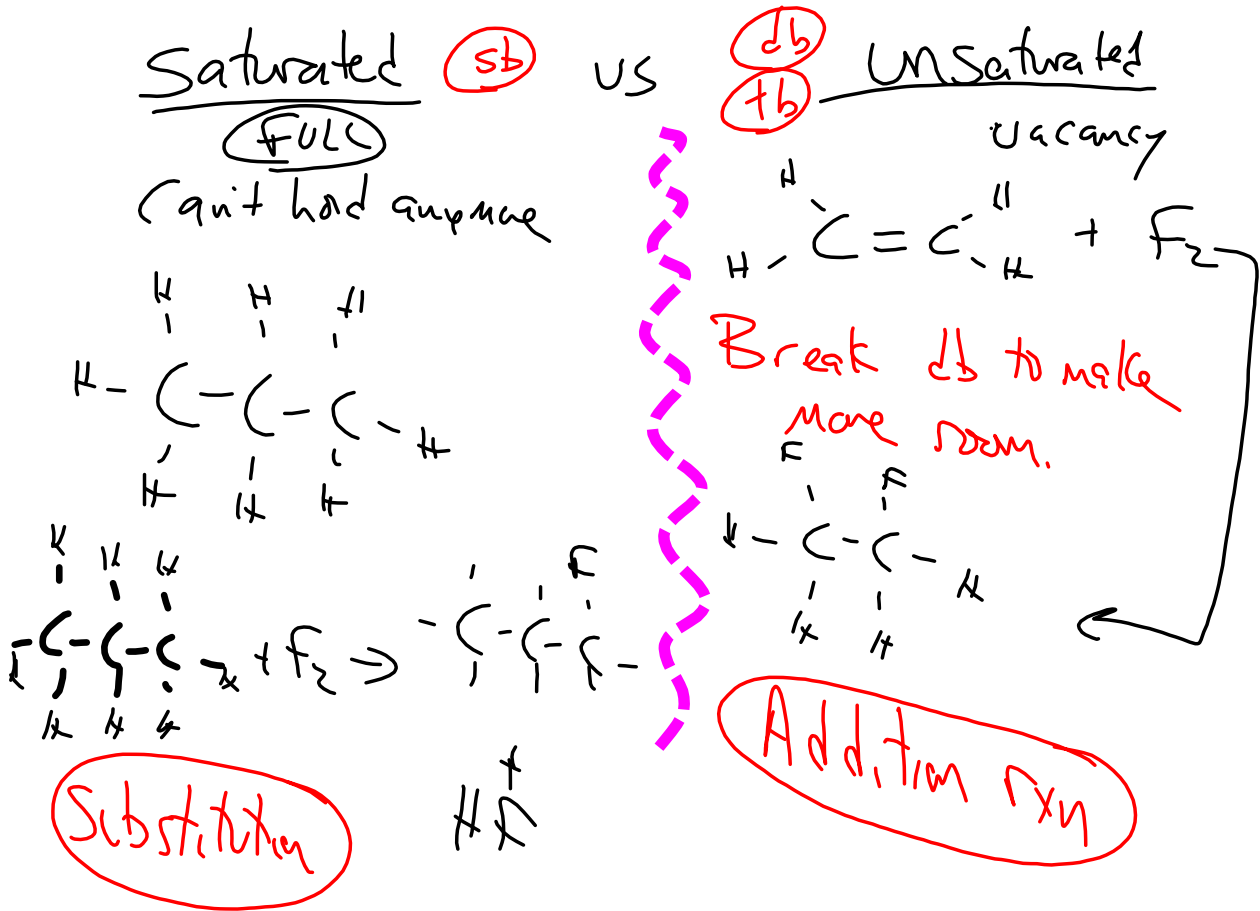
Saturated sb vs db tb Unsaturated

FULL

Can't hold anymore

vacancy

H
H C = C H
H
+ $F_2$

Break db to make more room.

H H H
H – C – C – C – H
H H H

F F
H – C – C – H
H H

H H H
H – C – C – C – H + $F_2$ → – C – C – C –
H H H
F

HF

Substitution

Addition rxn